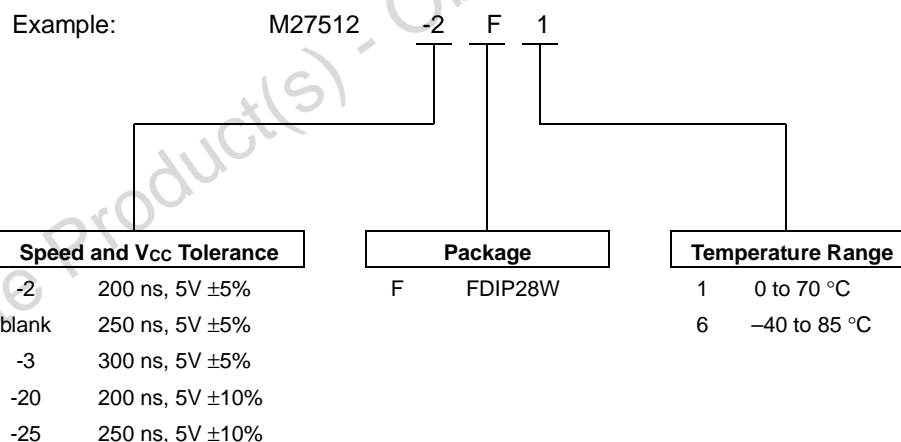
Example: M27512 -2 F 1

e Product(s) - O

| Speed and V$_{CC}$ Tolerance | |
|---|---|
| -2 | 200 ns, 5V ±5% |
| blank | 250 ns, 5V ±5% |
| -3 | 300 ns, 5V ±5% |
| -20 | 200 ns, 5V ±10% |
| -25 | 250 ns, 5V ±10% |

| Package | |
|---|---|
| F | FDIP28W |

| Temperature Range | |
|---|---|
| 1 | 0 to 70 °C |
| 6 | –40 to 85 °C |